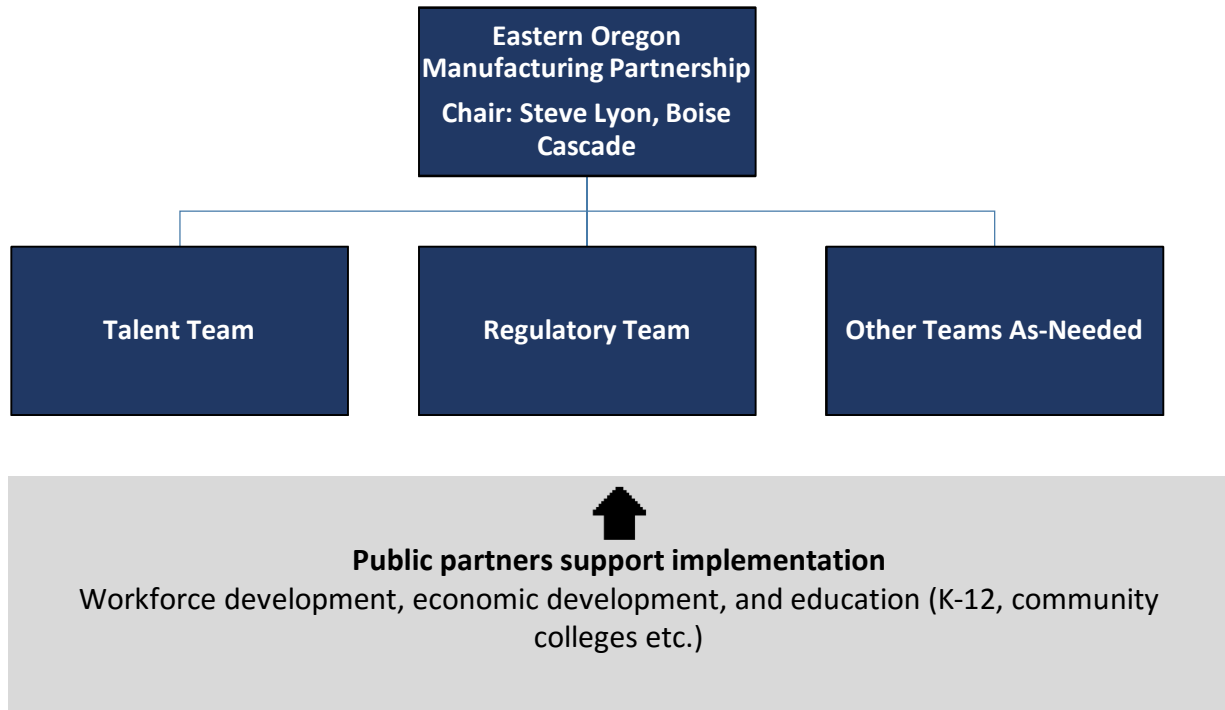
Eastern Oregon Manufacturing Partnership

Chair: Steve Lyon, Boise Cascade

Talent Team

Regulatory Team

Other Teams As-Needed

Public partners support implementation

Workforce development, economic development, and education (K-12, community colleges etc.)